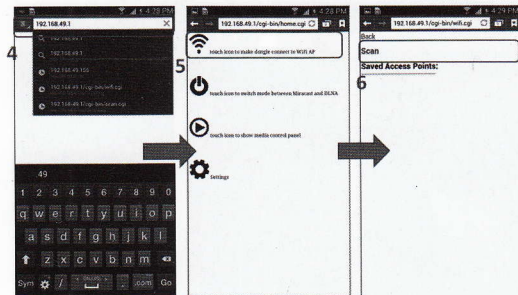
4:28 PM
192.168.49.1
4
192.168.49.1
192.168.49.155
192.168.49.1/cgi-bin/wifi.cgi
192.168.49.1/cgi-bin/scan.cgi
49
1 2 3 4 5 6 7 8 9 0
q w e r t y u i o p
a s d f g h j k l
z x c v b n m
Sym / .com Go

4:28 PM
192.168.49.1/cgi-bin/home.cgi
5
touch icon to make dongle connect to WiFi AP
touch icon to switch mode between Miracast and DLNA
touch icon to show media control panel
Settings

4:29 PM
192.168.49.1/cgi-bin/wifi.cgi
Back
Scan
Saved Access Points:
6